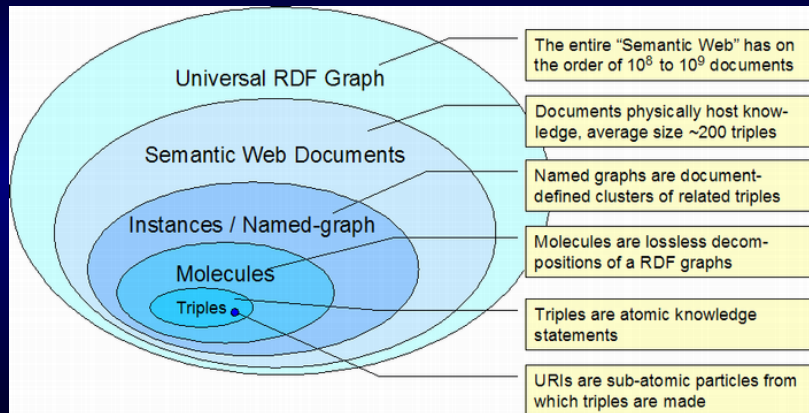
Universal RDF Graph

Semantic Web Documents

Instances / Named-graph

Molecules

Triples

The entire “Semantic Web” has on the order of $10^8$ to $10^9$ documents

Documents physically host knowledge, average size ~200 triples

Named graphs are document-defined clusters of related triples

Molecules are lossless decompositions of a RDF graphs

Triples are atomic knowledge statements

URIs are sub-atomic particles from which triples are made